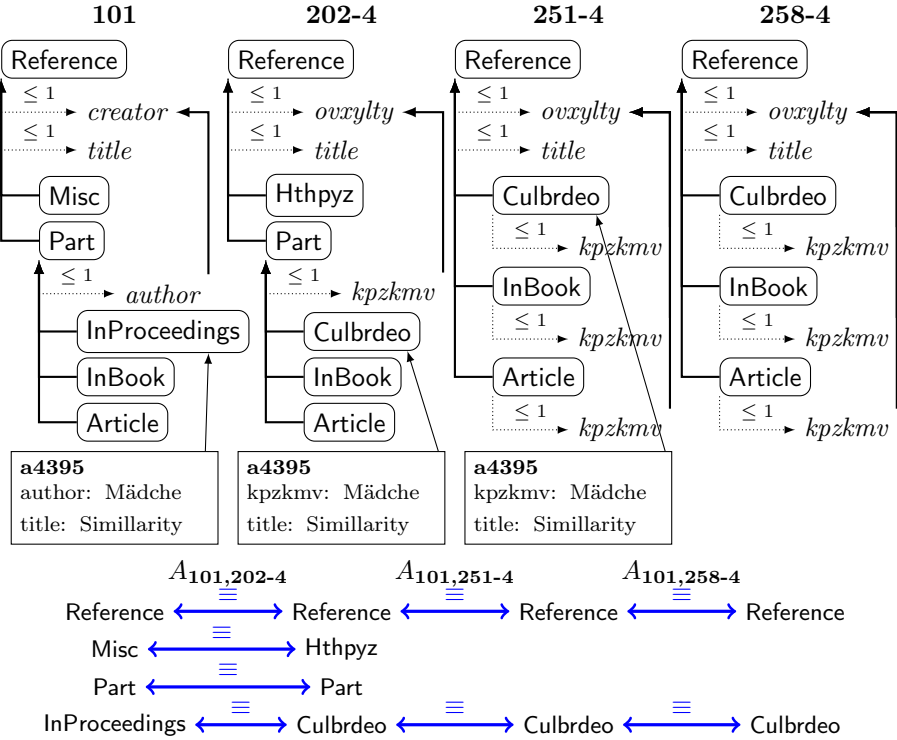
**101**

Reference
$\leq 1$ creator
$\leq 1$ title
Misc
Part
$\leq 1$ author
InProceedings
InBook
Article

**a4395**
author: Mädche
title: Simillarity

**202-4**

Reference
$\leq 1$ ovxylty
$\leq 1$ title
Hthpyz
Part
$\leq 1$ kpzkmv
Culbrdeo
InBook
Article

**a4395**
kpzkmv: Mädche
title: Simillarity

**251-4**

Reference
$\leq 1$ ovxylty
$\leq 1$ title
Culbrdeo
$\leq 1$ kpzkmv
InBook
$\leq 1$ kpzkmv
Article
$\leq 1$ kpzkmv

**a4395**
kpzkmv: Mädche
title: Simillarity

**258-4**

Reference
$\leq 1$ ovxylty
$\leq 1$ title
Culbrdeo
$\leq 1$ kpzkmv
InBook
$\leq 1$ kpzkmv
Article
$\leq 1$ kpzkmv

$A_{\mathbf{101,202\text{-}4}}$ $A_{\mathbf{101,251\text{-}4}}$ $A_{\mathbf{101,258\text{-}4}}$

Reference $\equiv$ Reference $\equiv$ Reference $\equiv$ Reference
Misc $\equiv$ Hthpyz
Part $\equiv$ Part
InProceedings $\equiv$ Culbrdeo $\equiv$ Culbrdeo $\equiv$ Culbrdeo